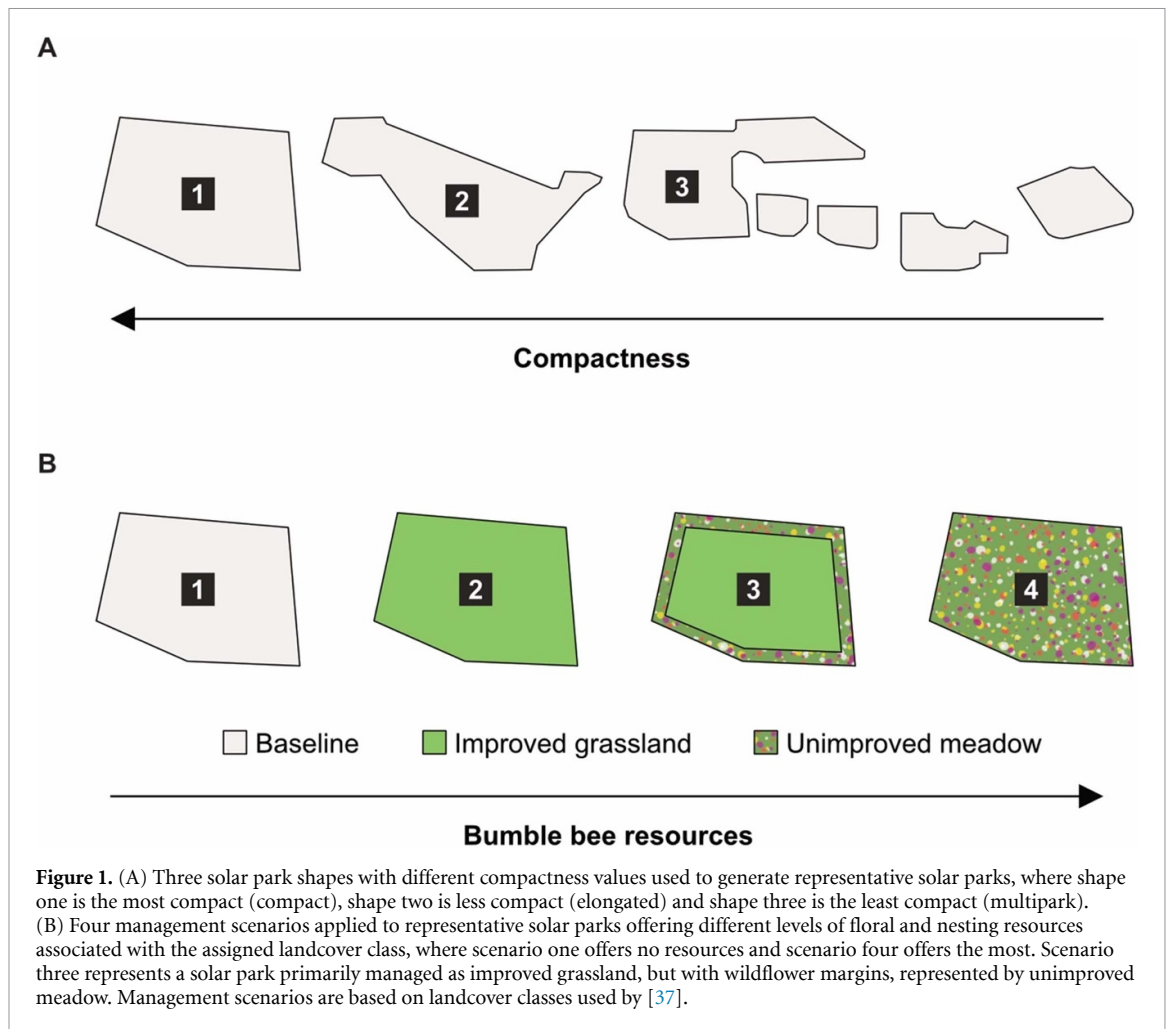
A

1

2

3

Compactness

B

1

2

3

4

Baseline Improved grassland Unimproved meadow

Bumble bee resources

**Figure 1.** (A) Three solar park shapes with different compactness values used to generate representative solar parks, where shape one is the most compact (compact), shape two is less compact (elongated) and shape three is the least compact (multipark). (B) Four management scenarios applied to representative solar parks offering different levels of floral and nesting resources associated with the assigned landcover class, where scenario one offers no resources and scenario four offers the most. Scenario three represents a solar park primarily managed as improved grassland, but with wildflower margins, represented by unimproved meadow. Management scenarios are based on landcover classes used by [37].